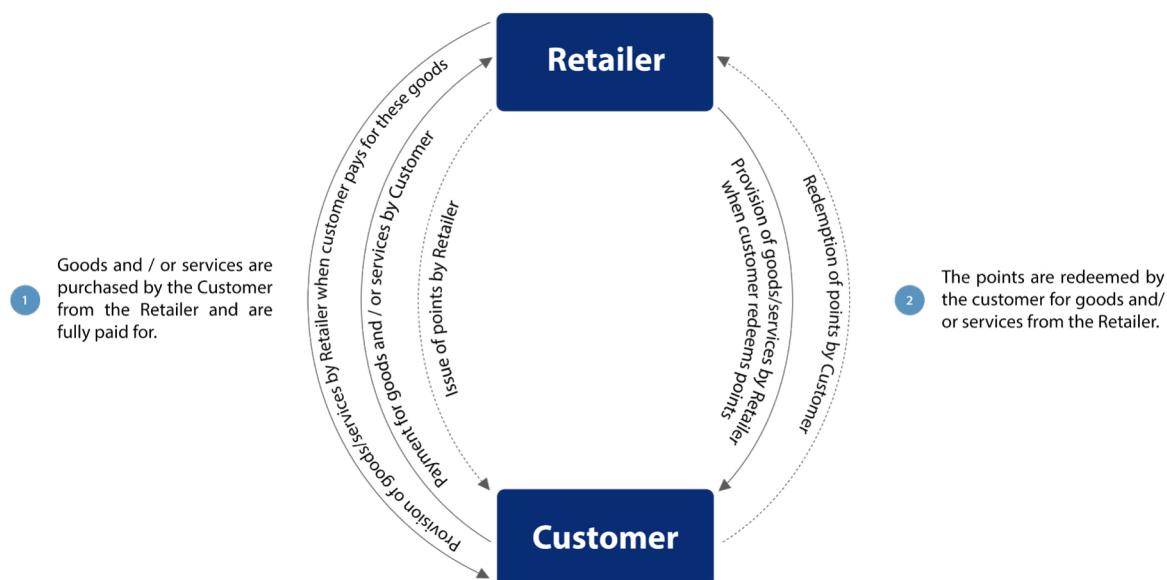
Retailer

Customer

1

Goods and / or services are purchased by the Customer from the Retailer and are fully paid for.

Provision of goods/services by Retailer when customer pays for these goods

Payment for goods and / or services by Customer

Issue of points by Retailer

Provision of goods/services by Retailer when customer redeems points

Redemption of points by Customer

2

The points are redeemed by the customer for goods and/ or services from the Retailer.